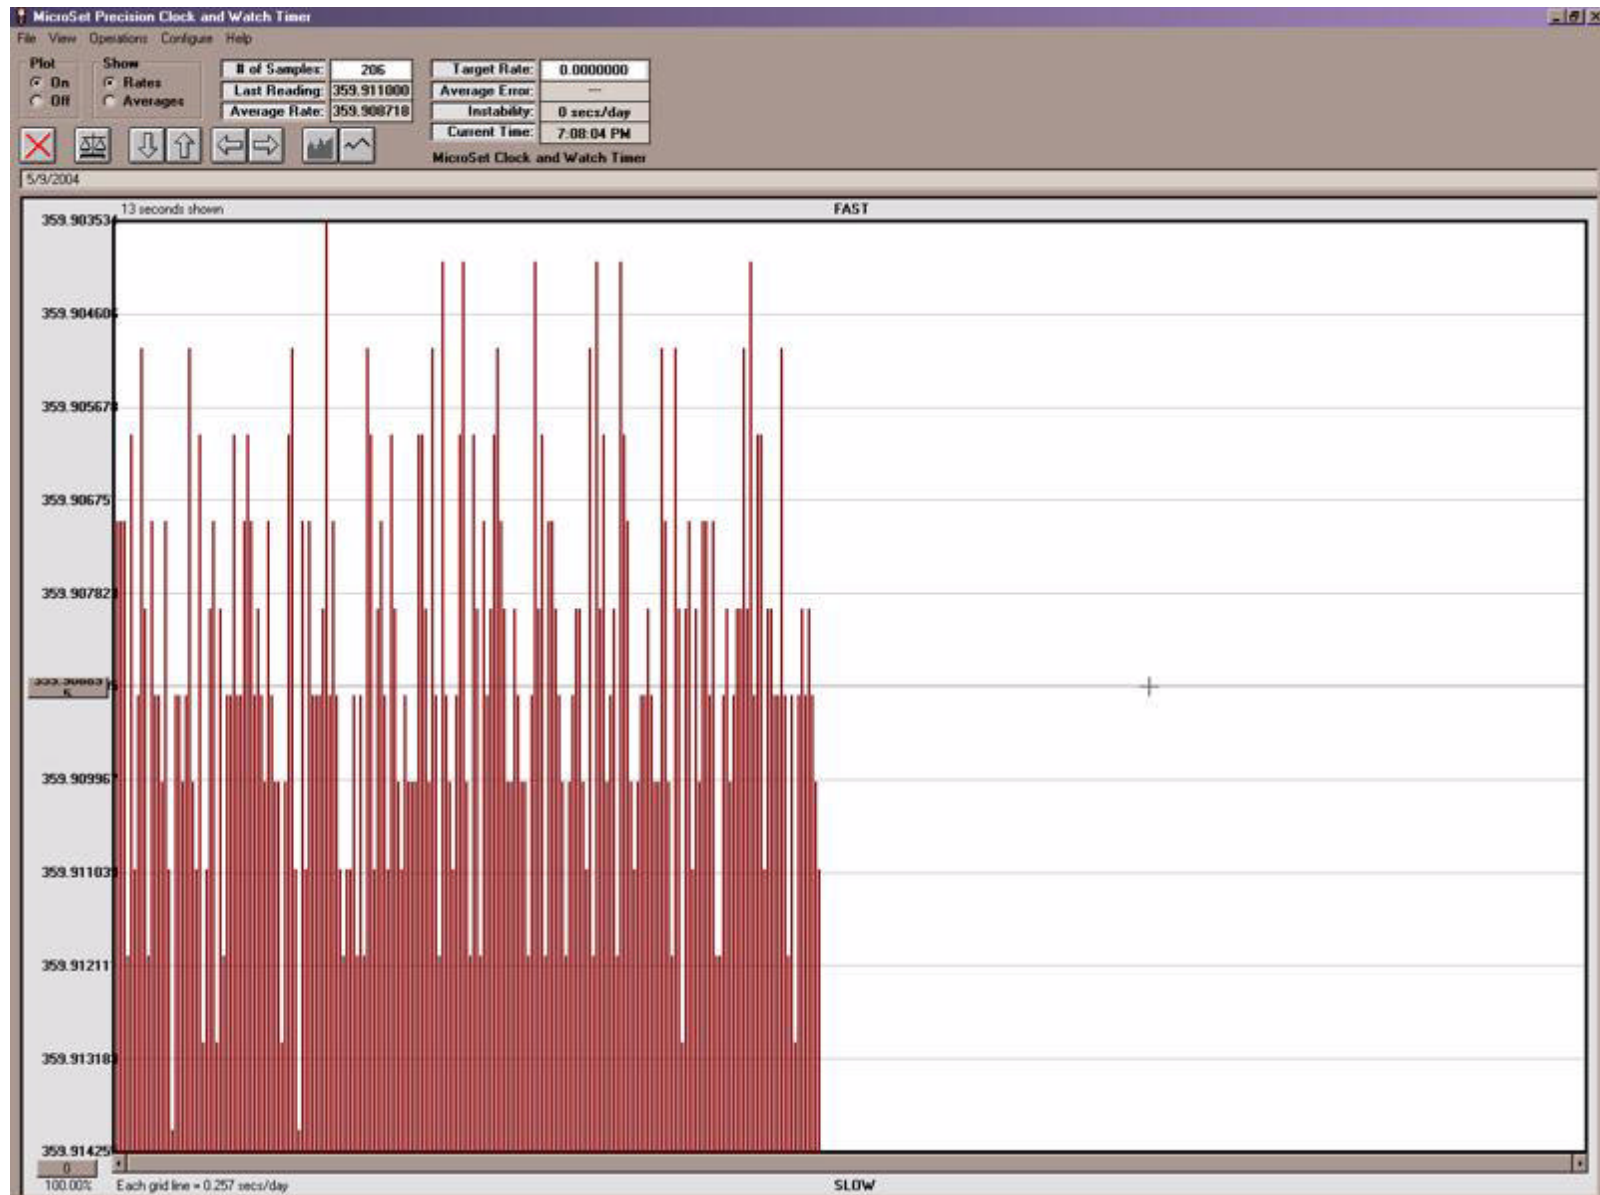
MicroSet Precision Clock and Watch Timer

File View Operations Configure Help

Plot
On
Off

Show
Rates
Averages

# of Samples: 206
Last Reading: 359.911000
Average Rate: 359.908718

Target Rate: 0.0000000
Average Error: ---
Instability: 0 secs/day
Current Time: 7:08:04 PM

MicroSet Clock and Watch Timer

5/9/2004

13 seconds shown

FAST

359.903534
359.904606
359.905678
359.90675
359.907822
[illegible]
359.909967
359.911039
359.91211
359.913182
359.914254

0
100.00%

Each grid line = 0.257 secs/day

SLOW